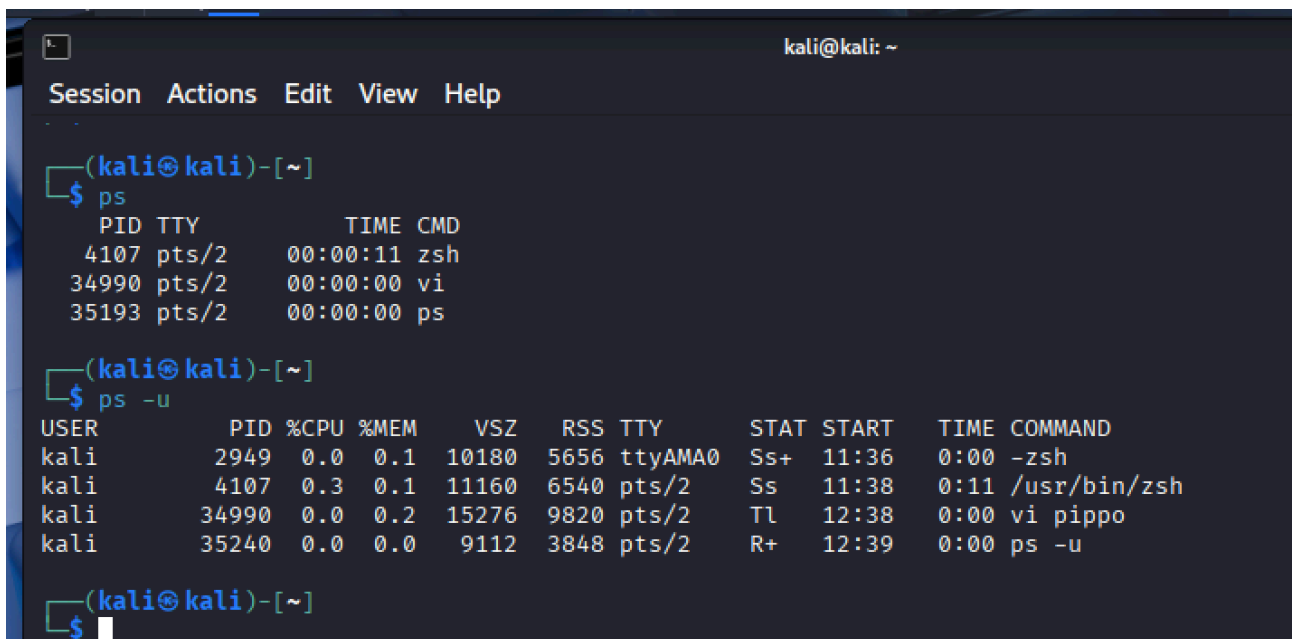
kali@kali: ~

Session Actions Edit View Help

┌──(kali㉿kali)-[~]
└─$ ps
    PID TTY          TIME CMD
   4107 pts/2    00:00:11 zsh
  34990 pts/2    00:00:00 vi
  35193 pts/2    00:00:00 ps

┌──(kali㉿kali)-[~]
└─$ ps -u
USER         PID %CPU %MEM    VSZ   RSS TTY      STAT START   TIME COMMAND
kali        2949  0.0  0.1  10180  5656 ttyAMA0  Ss+  11:36   0:00 -zsh
kali        4107  0.3  0.1  11160  6540 pts/2    Ss   11:38   0:11 /usr/bin/zsh
kali       34990  0.0  0.2  15276  9820 pts/2    Tl   12:38   0:00 vi pippo
kali       35240  0.0  0.0   9112  3848 pts/2    R+   12:39   0:00 ps -u

┌──(kali㉿kali)-[~]
└─$